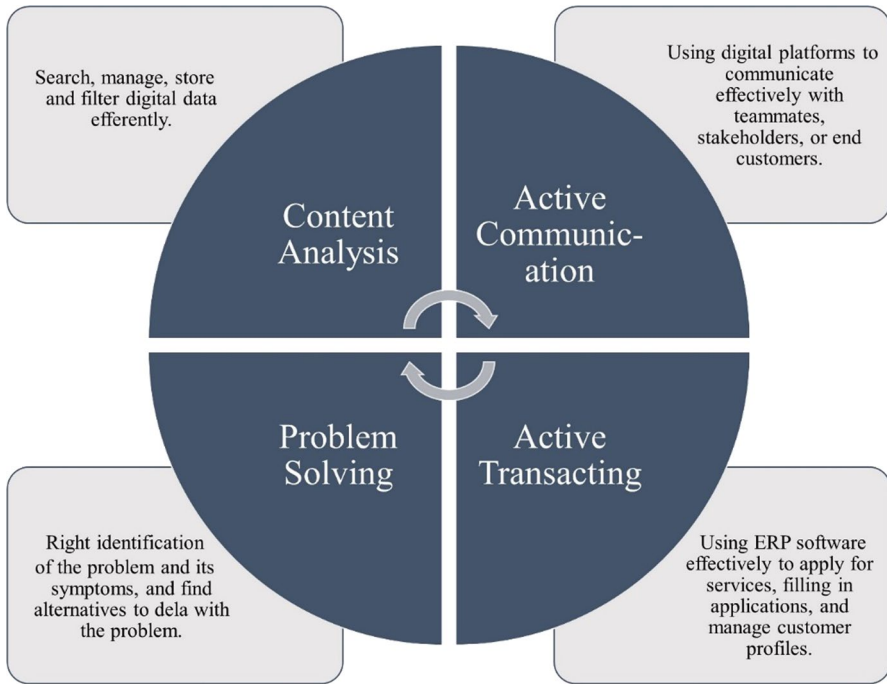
Search, manage, store and filter digital data efferently.

Using digital platforms to communicate effectively with teammates, stakeholders, or end customers.

Content Analysis

Active Communic-ation

Problem Solving

Active Transacting

Right identification of the problem and its symptoms, and find alternatives to dela with the problem.

Using ERP software effectively to apply for services, filling in applications, and manage customer profiles.